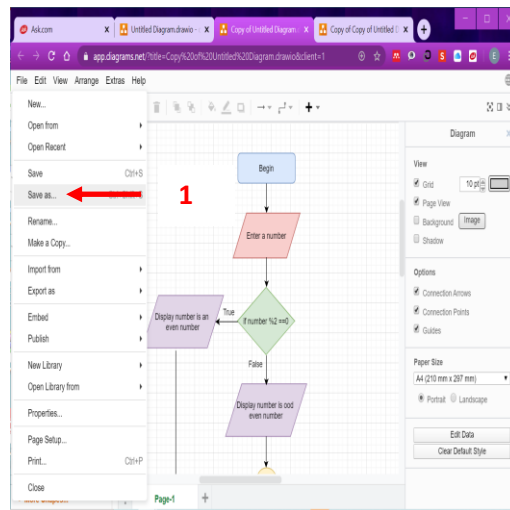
Ask.com
Untitled Diagram.drawio
Copy of Untitled Diagram
Copy of Copy of Untitled
app.diagrams.net/?title=Copy%20of%20Untitled%20Diagram.drawio&client=1

File Edit View Arrange Extras Help

New...
Open from
Open Recent
Save Ctrl+S
Save as...
Rename...
Make a Copy...
Import from
Export as
Embed
Publish
New Library
Open Library from
Properties...
Page Setup...
Print... Ctrl+P
Close

1

Begin
Enter a number
if number %2 ==0
True
Display number is an even number
False
Display number is odd even number

Page-1

Diagram
View
Grid 10 pt
Page View
Background Image
Shadow
Options
Connection Arrows
Connection Points
Guides
Paper Size
A4 (210 mm x 297 mm)
Portrait Landscape
Edit Data
Clear Default Style